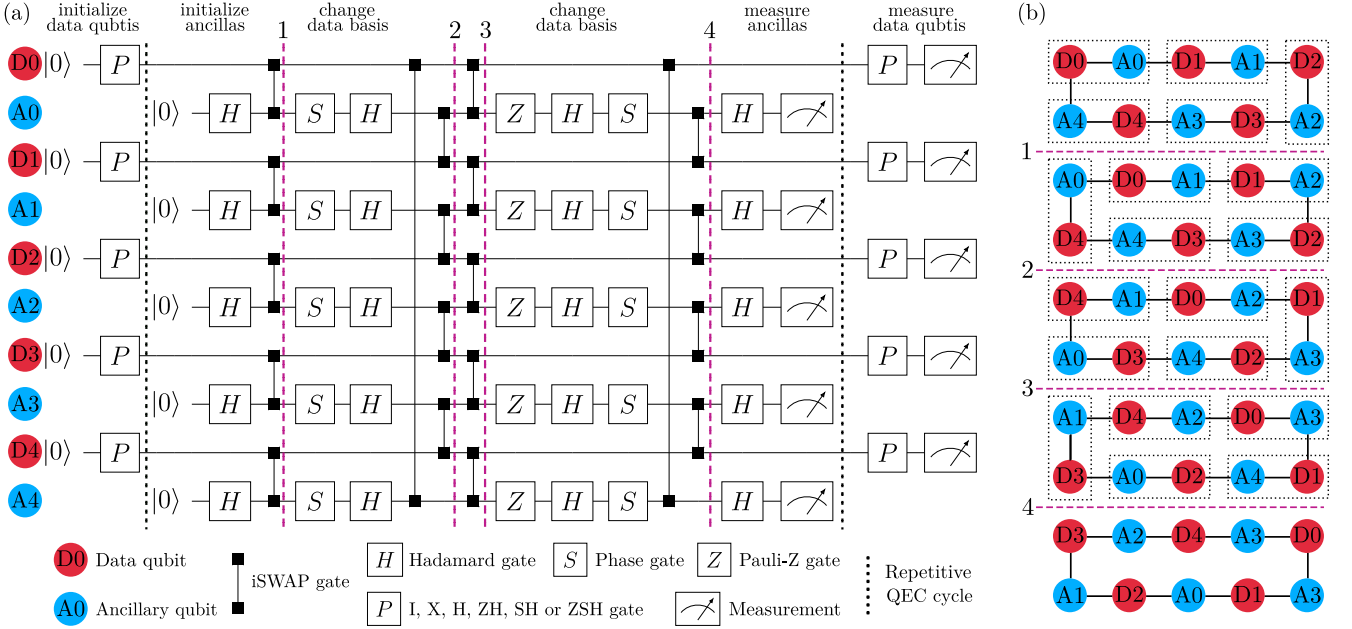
(a)

initialize data qubtis

initialize ancillas

1

change data basis

2

3

change data basis

4

measure ancillas

measure data qubtis

D0 $|0\rangle$ $P$ $P$

A0 $|0\rangle$ $H$ $S$ $H$ $Z$ $H$ $S$ $H$

D1 $|0\rangle$ $P$ $P$

A1 $|0\rangle$ $H$ $S$ $H$ $Z$ $H$ $S$ $H$

D2 $|0\rangle$ $P$ $P$

A2 $|0\rangle$ $H$ $S$ $H$ $Z$ $H$ $S$ $H$

D3 $|0\rangle$ $P$ $P$

A3 $|0\rangle$ $H$ $S$ $H$ $Z$ $H$ $S$ $H$

D4 $|0\rangle$ $P$ $P$

A4 $|0\rangle$ $H$ $S$ $H$ $Z$ $H$ $S$ $H$

D0 Data qubit

A0 Ancillary qubit

iSWAP gate

$H$ Hadamard gate

$S$ Phase gate

$Z$ Pauli-Z gate

$P$ I, X, H, ZH, SH or ZSH gate

Measurement

Repetitive QEC cycle

(b)

D0 A0 D1 A1 D2
A4 D4 A3 D3 A2

1

A0 D0 A1 D1 A2
D4 A4 D3 A3 D2

2

D4 A1 D0 A2 D1
A0 D3 A4 D2 A3

3

A1 D4 A2 D0 A3
D3 A0 D2 A4 D1

4

D3 A2 D4 A3 D0
A1 D2 A0 D1 A3